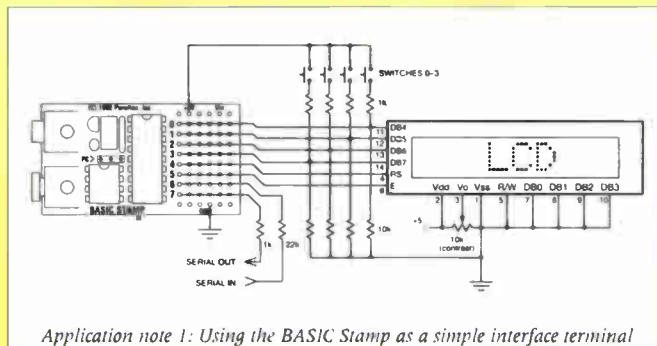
SWITCHES 0-3

1k

(C) 1992 Parallax, Inc.

0
1
2
3
4
5
6
7

PC

BASIC STAMP

GND

DB4
DB5
DB6
DB7
RS
E

11
12
13
14
4
6

LCD

Vdd Vo Vss R/W DB0 DB1 DB2 DB3

2 3 1 5 7 8 9 10

+5

10k
(contrast)

1k 22k

10k

SERIAL OUT
SERIAL IN

Application note 1: Using the BASIC Stamp as a simple interface terminal